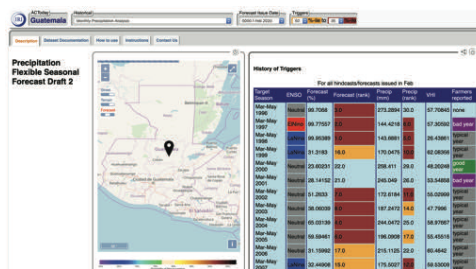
Guatemala

Description | Dataset Documentation | How to use | Instructions | Contact Us

Precipitation Flexible Seasonal Forecast Draft 2

History of Triggers

For all hindcasts/forecasts issued in Feb

| Target Season | ENSO | Forecast (%) | Forecast (rank) | Precip (mm) | Precip (rank) | VHI | Farmers reported |
|---|---|---|---|---|---|---|---|
| Mar-May 1996 | Neutral | 66.7068 | 32 | 273.2694 | 30.0 | 57.70845 | none |
| Mar-May 1997 | El Niño | 69.77557 | 2.0 | 144.4218 | 6.0 | 57.30590 | bad year |
| Mar-May 1998 | La Niña | 69.95389 | 1.0 | 143.0661 | 2.0 | 26.45861 | typical year |
| Mar-May 1999 | La Niña | 31.3193 | 16.0 | 170.0475 | 10.0 | 62.06356 | typical year |
| Mar-May 2000 | Neutral | 23.60231 | 22.0 | 258.411 | 29.0 | 48.20248 | good year |
| Mar-May 2001 | Neutral | 28.14152 | 21.0 | 245.049 | 26.0 | 53.54858 | typical year |
| Mar-May 2002 | Neutral | 51.2633 | 7.0 | 172.6184 | 11.0 | 55.02999 | typical year |
| Mar-May 2003 | Neutral | 38.06030 | 9.0 | 187.2472 | 14.0 | 47.7996 | typical year |
| Mar-May 2004 | Neutral | 65.03139 | 6.0 | 244.0472 | 25.0 | 58.97667 | typical year |
| Mar-May 2005 | Neutral | 59.59461 | 6.0 | 196.0908 | 17.0 | 55.45516 | typical year |
| Mar-May 2006 | Neutral | 31.15992 | 17.0 | 215.1125 | 22.0 | 60.4842 | typical year |
| Mar-May | La Niña | 32.44908 | 19.0 | 175.5037 | 12.0 | 59.53006 | typical |